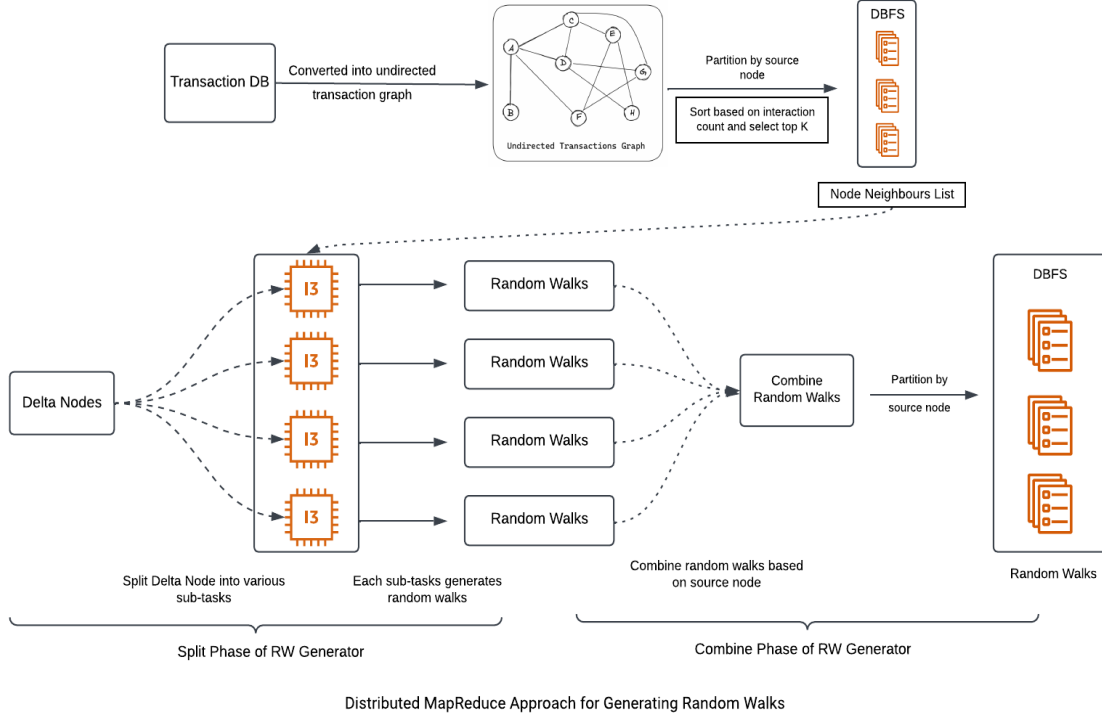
Transaction DB

Converted into undirected transaction graph

A B C D E F G H

Undirected Transactions Graph

Partition by source node

Sort based on interaction count and select top K

DBFS

Node Neighbours List

Delta Nodes

I3

I3

I3

I3

Random Walks

Random Walks

Random Walks

Random Walks

Combine Random Walks

Partition by source node

DBFS

Random Walks

Split Delta Node into various sub-tasks

Each sub-tasks generates random walks

Combine random walks based on source node

Split Phase of RW Generator

Combine Phase of RW Generator

Distributed MapReduce Approach for Generating Random Walks